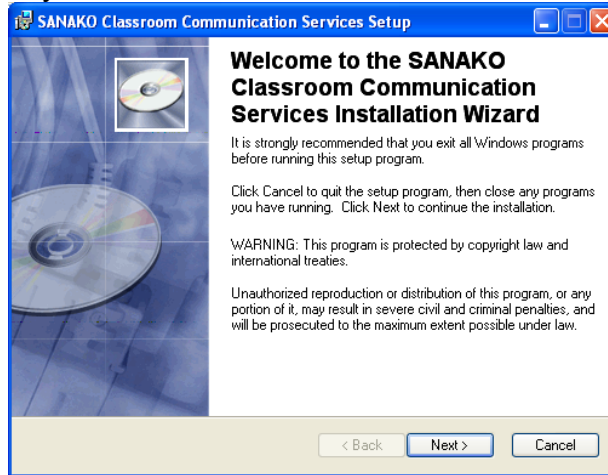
SANAKO Classroom Communication Services Setup

Welcome to the SANAKO Classroom Communication Services Installation Wizard

It is strongly recommended that you exit all Windows programs before running this setup program.

Click Cancel to quit the setup program, then close any programs you have running. Click Next to continue the installation.

WARNING: This program is protected by copyright law and international treaties.

Unauthorized reproduction or distribution of this program, or any portion of it, may result in severe civil and criminal penalties, and will be prosecuted to the maximum extent possible under law.

< Back Next > Cancel